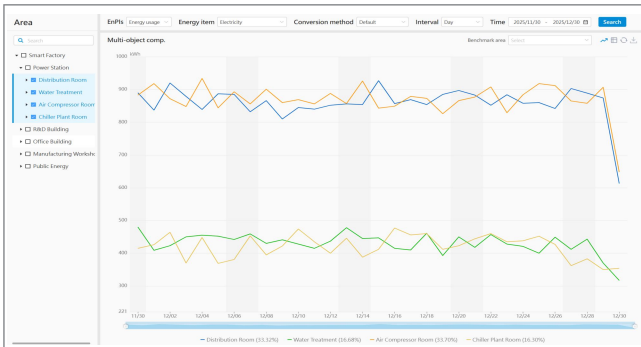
Area

Search

Smart Factory

Power Station

Distribution Room

Water Treatment

Air Compressor Room

Chiller Plant Room

R&D Building

Office Building

Manufacturing Workshe

Public Energy

EnPIs Energy usage Energy item Electricity Conversion method Default Interval Day Time 2025/11/30 ~ 2025/12/30 Search

Multi-object comp.

Benchmark area Select

kWh

1000

900

800

700

600

500

400

300

221

11/30 12/02 12/04 12/06 12/08 12/10 12/12 12/14 12/16 12/18 12/20 12/22 12/24 12/26 12/28 12/30

Distribution Room (33.32%) Water Treatment (16.68%) Air Compressor Room (33.70%) Chiller Plant Room (16.30%)